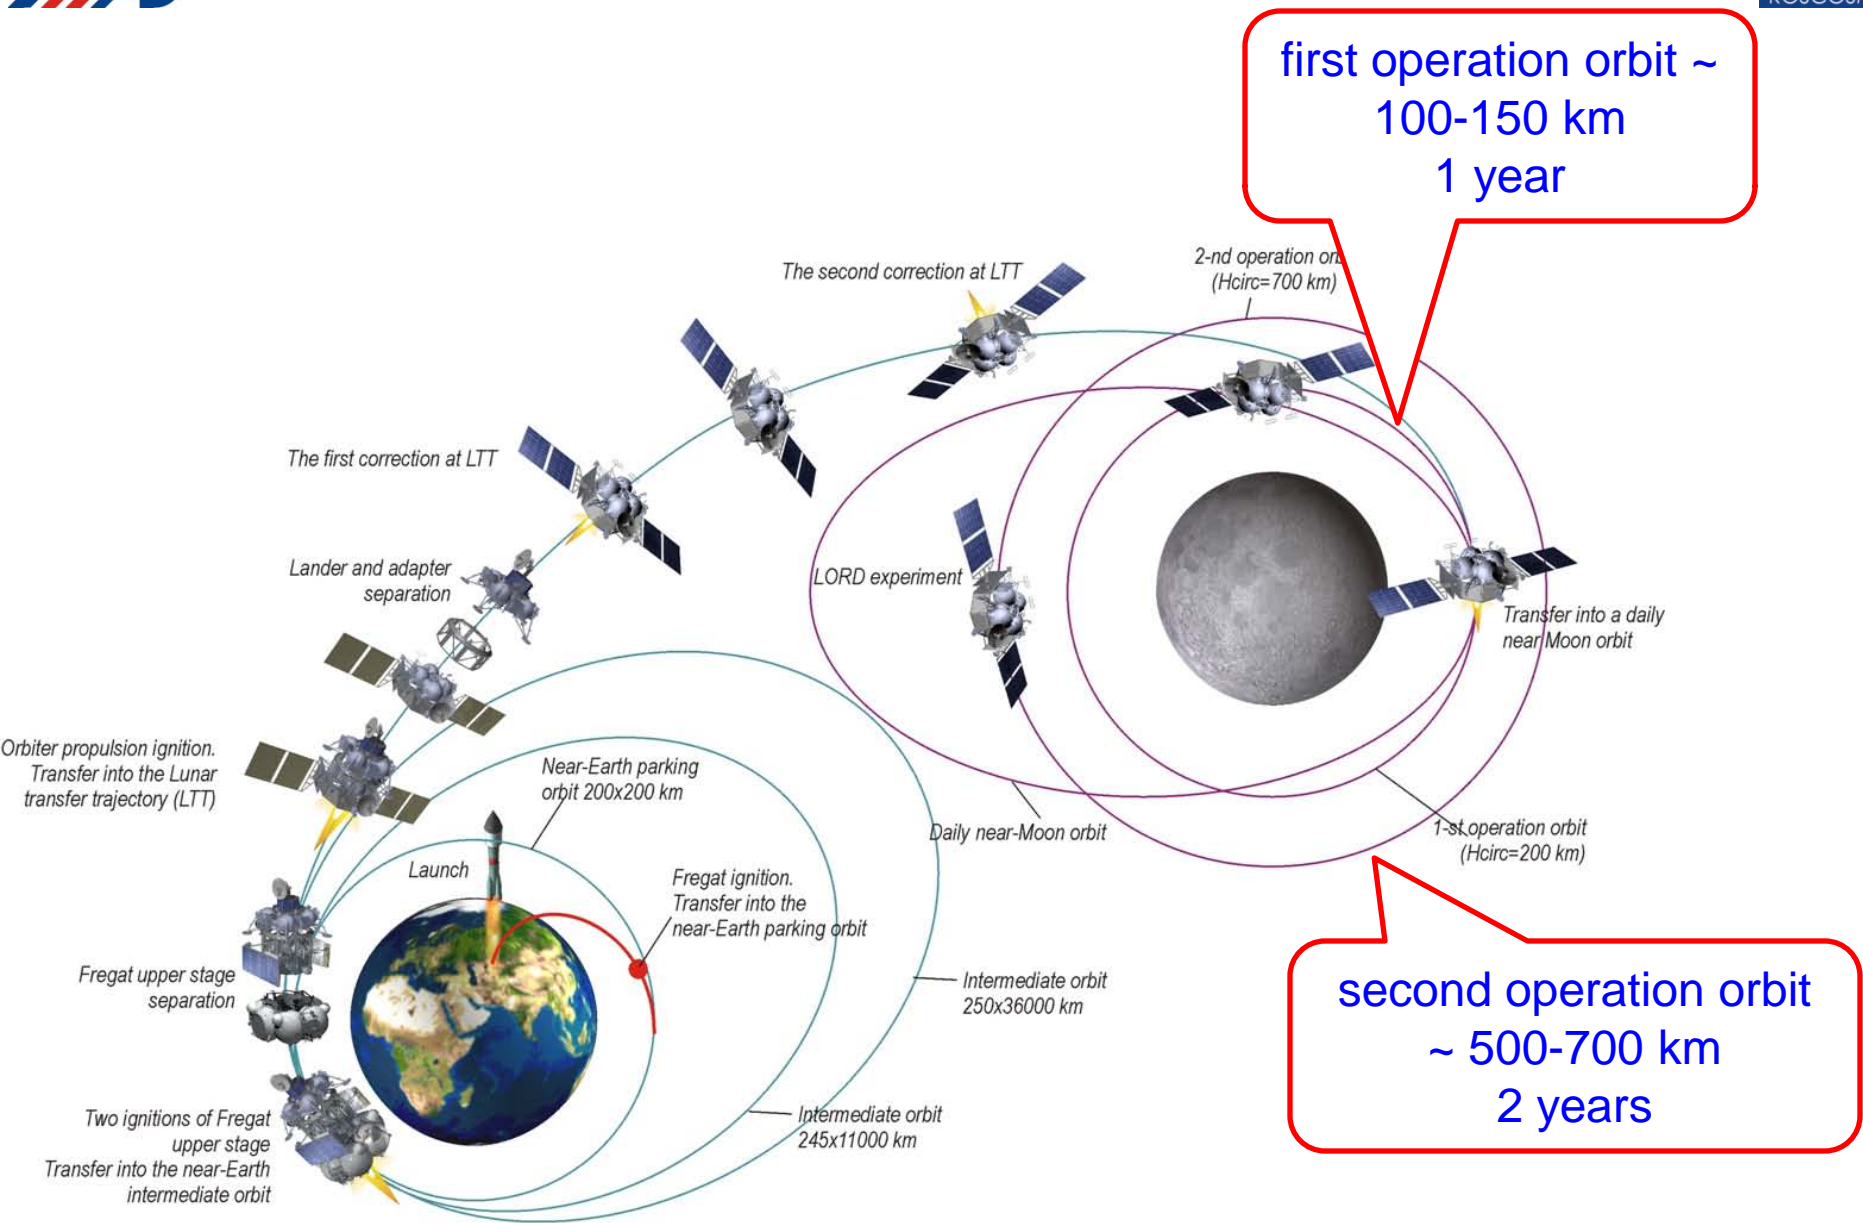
first operation orbit ~ 100-150 km
1 year

2-nd operation or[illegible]
(Hcirc=700 km)

The second correction at LTT

The first correction at LTT

Lander and adapter separation

LORD experiment

Transfer into a daily near Moon orbit

Orbiter propulsion ignition. Transfer into the Lunar transfer trajectory (LTT)

Near-Earth parking orbit 200x200 km

Daily near-Moon orbit

1-st operation orbit (Hcirc=200 km)

Launch

Fregat ignition. Transfer into the near-Earth parking orbit

Fregat upper stage separation

Intermediate orbit 250x36000 km

second operation orbit ~ 500-700 km
2 years

Two ignitions of Fregat upper stage Transfer into the near-Earth intermediate orbit

Intermediate orbit 245x11000 km